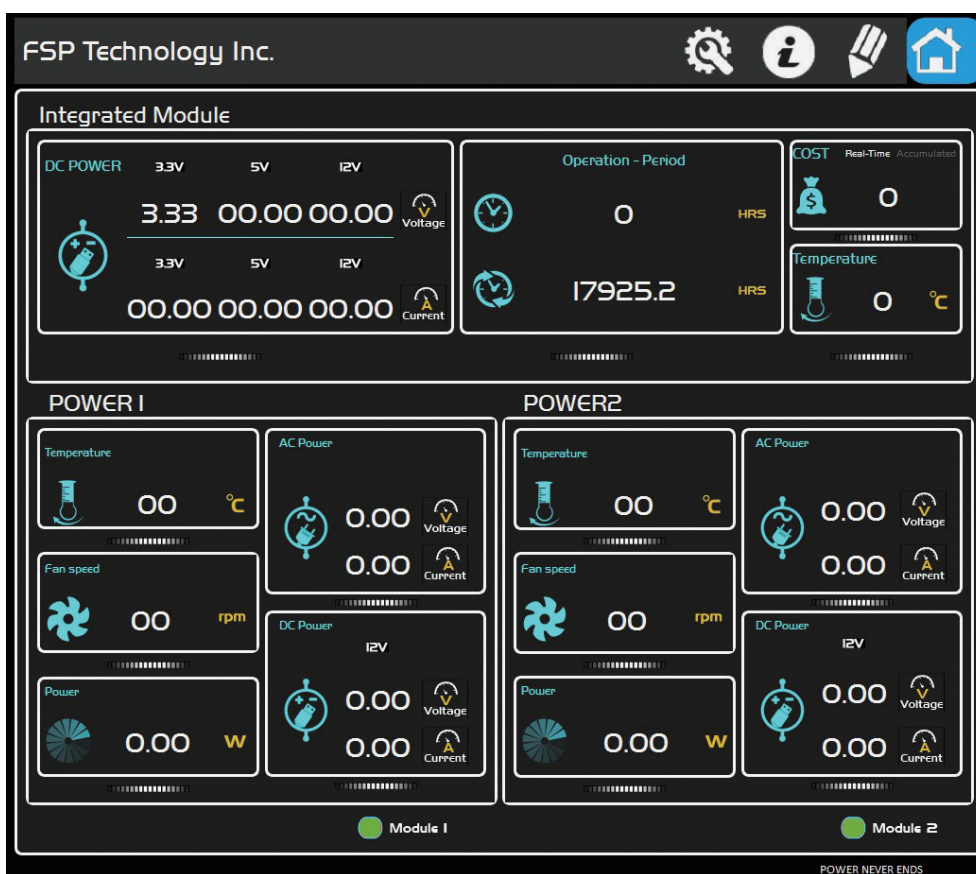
FSP Technology Inc.

Integrated Module

DC POWER 3.3V 5V 12V
3.33 00.00 00.00 V Voltage
3.3V 5V 12V
00.00 00.00 00.00 A Current

Operation - Period
0 HRS
17925.2 HRS

COST Real-Time Accumulated
0

Temperature
0 °C

POWER1

Temperature
00 °C

Fan speed
00 rpm

Power
0.00 W

AC Power
0.00 V Voltage
0.00 A Current

DC Power
12V
0.00 V Voltage
0.00 A Current

POWER2

Temperature
00 °C

Fan speed
00 rpm

Power
0.00 W

AC Power
0.00 V Voltage
0.00 A Current

DC Power
12V
0.00 V Voltage
0.00 A Current

Module 1

Module 2

POWER NEVER ENDS